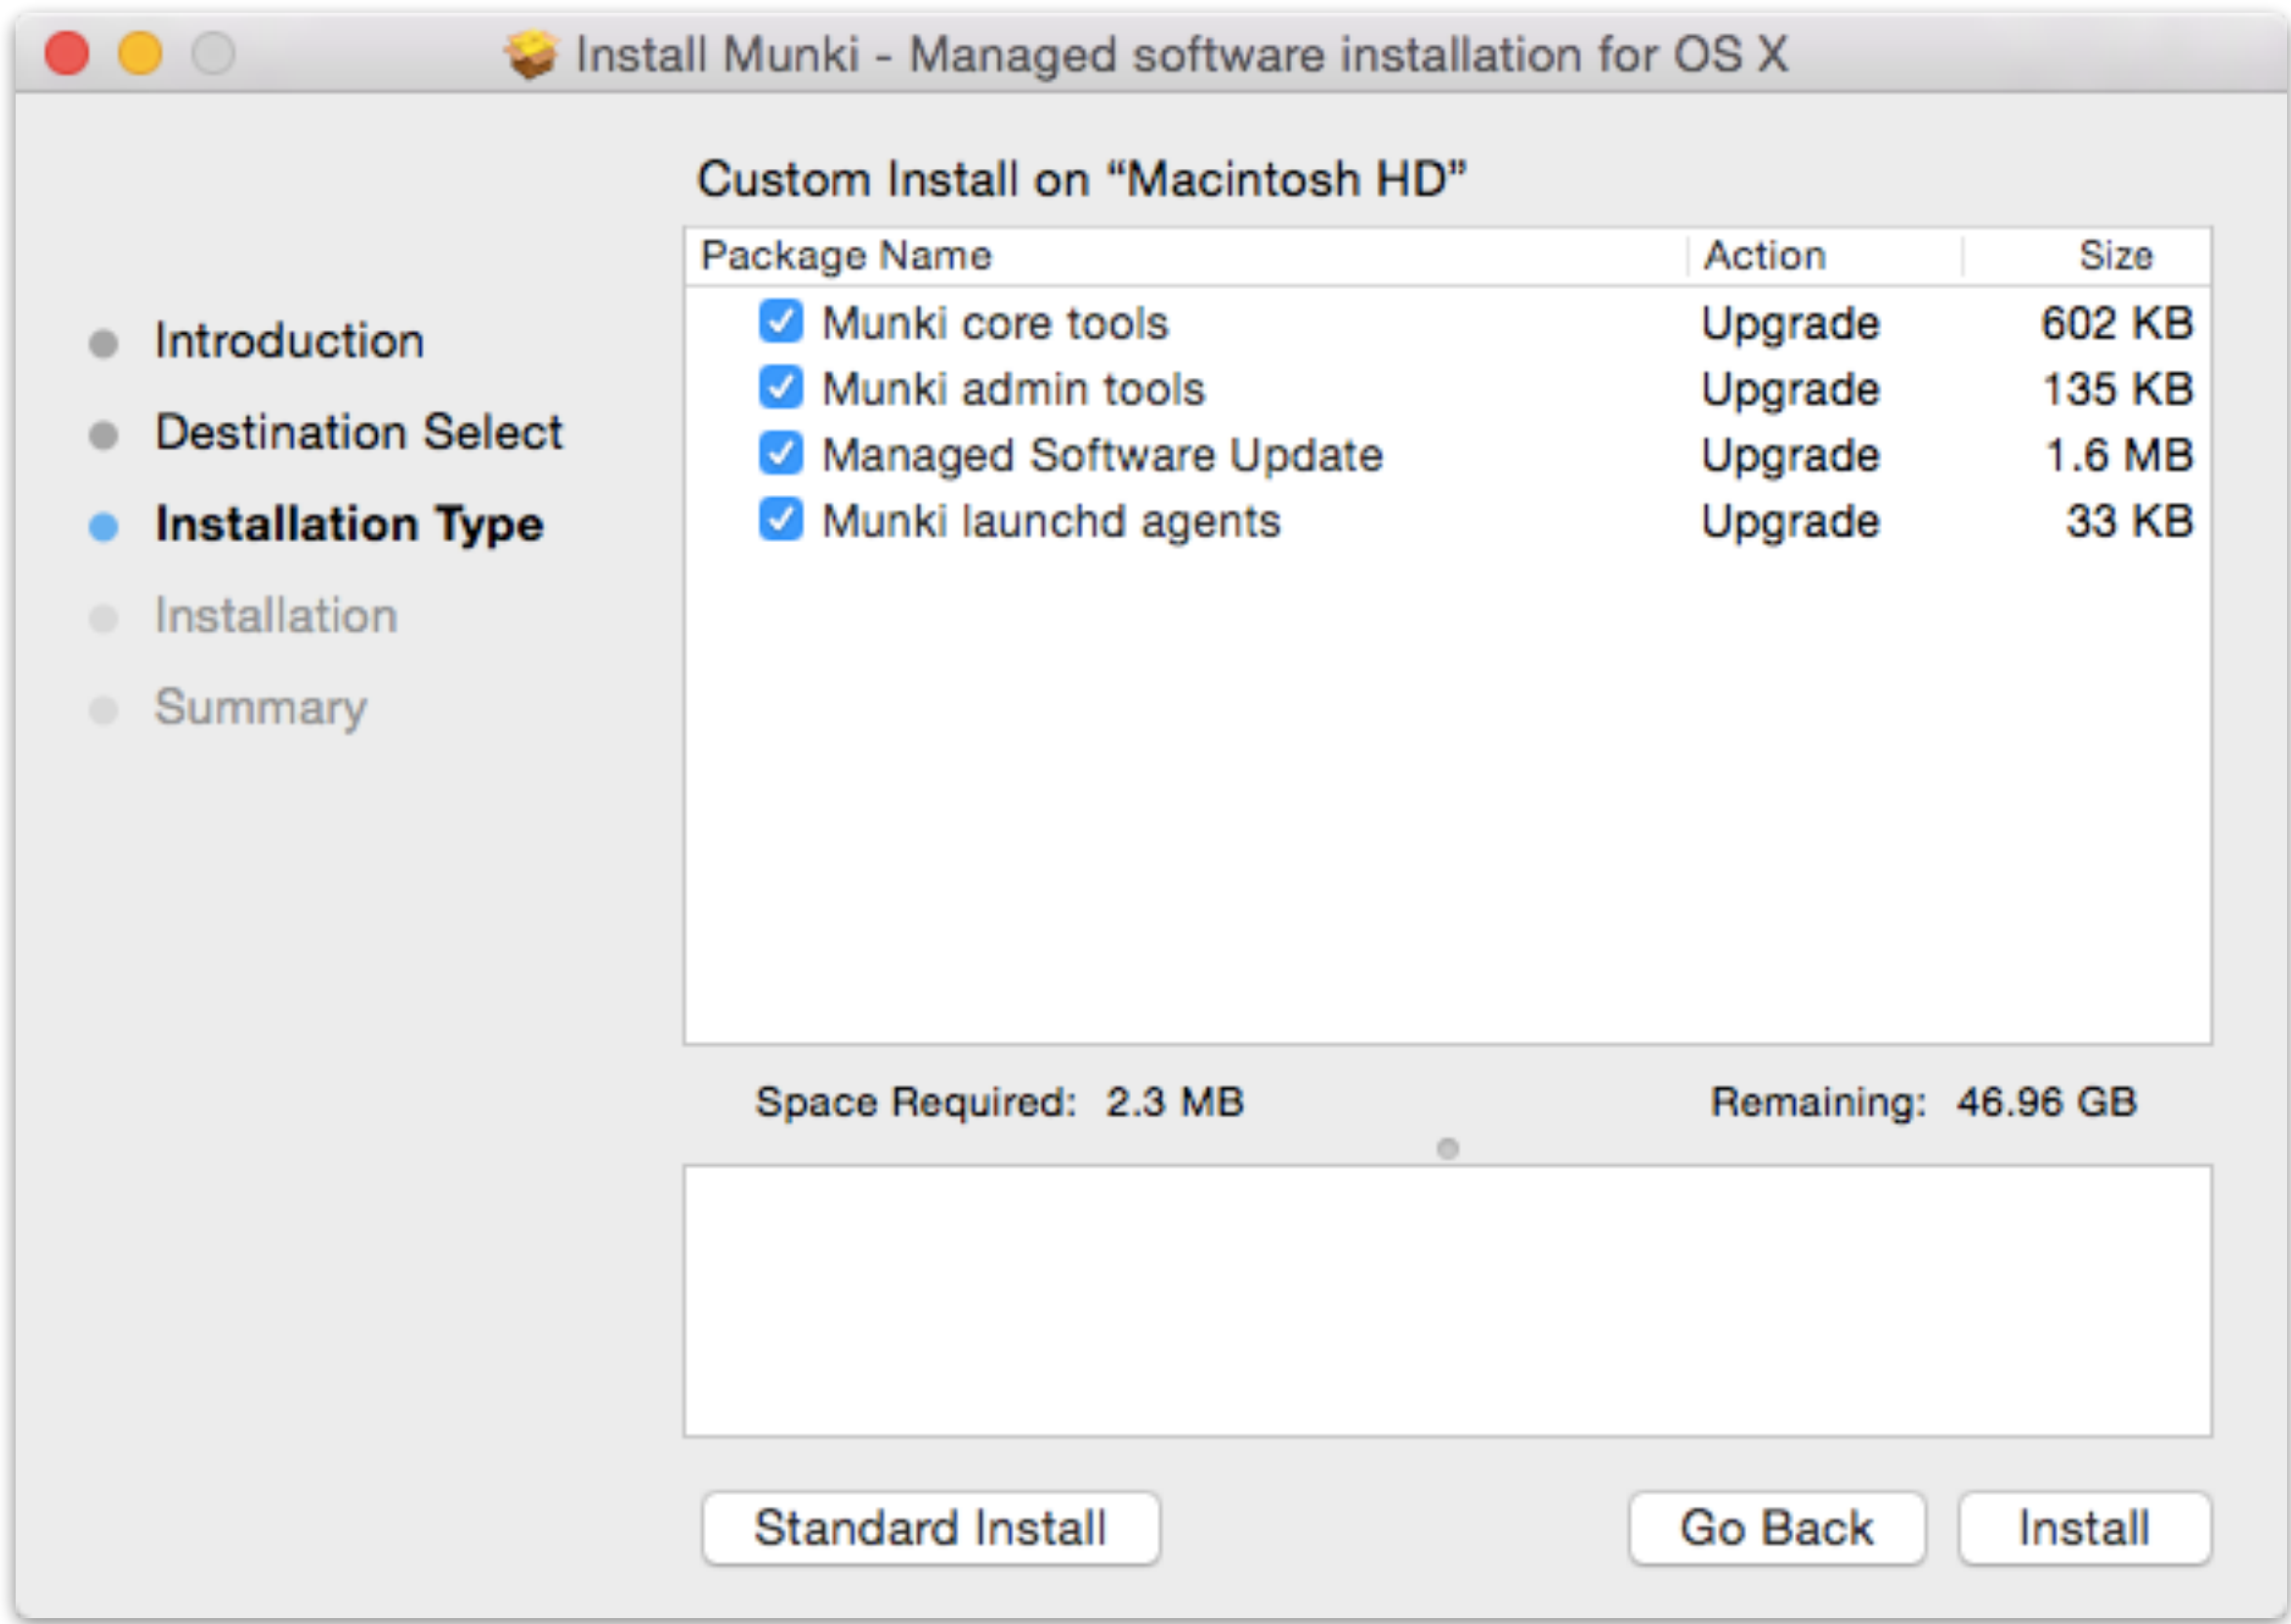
Install Munki - Managed software installation for OS X

Introduction
Destination Select
Installation Type
Installation
Summary

Custom Install on “Macintosh HD”

| Package Name | Action | Size |
|---|---|---|
| Munki core tools | Upgrade | 602 KB |
| Munki admin tools | Upgrade | 135 KB |
| Managed Software Update | Upgrade | 1.6 MB |
| Munki launchd agents | Upgrade | 33 KB |

Space Required: 2.3 MB
Remaining: 46.96 GB

Standard Install
Go Back
Install